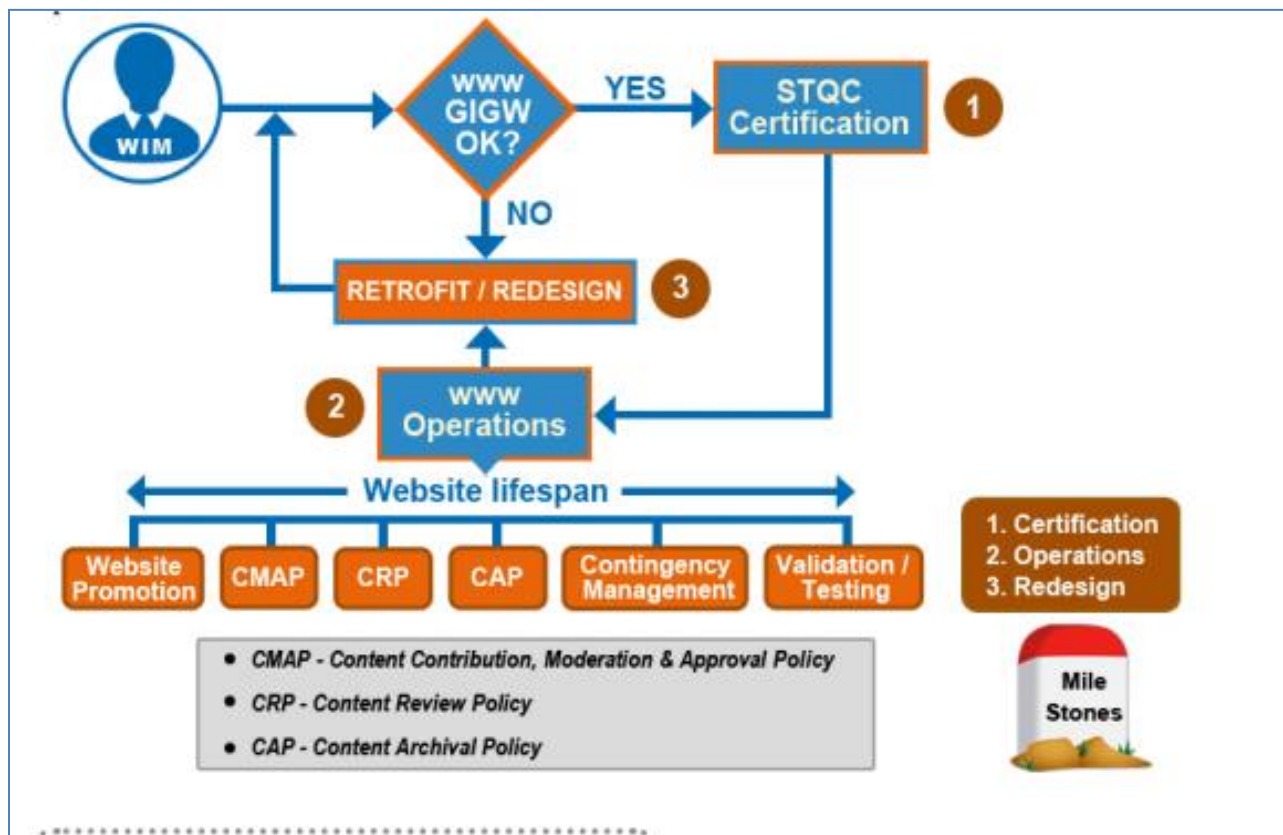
WIM

WWW GIGW OK?

YES

STQC Certification

1

NO

RETROFIT / REDESIGN

3

2

WWW Operations

Website lifespan

Website Promotion

CMAP

CRP

CAP

Contingency Management

Validation / Testing

1. Certification
2. Operations
3. Redesign

- CMAP - Content Contribution, Moderation & Approval Policy
- CRP - Content Review Policy
- CAP - Content Archival Policy

Mile Stones